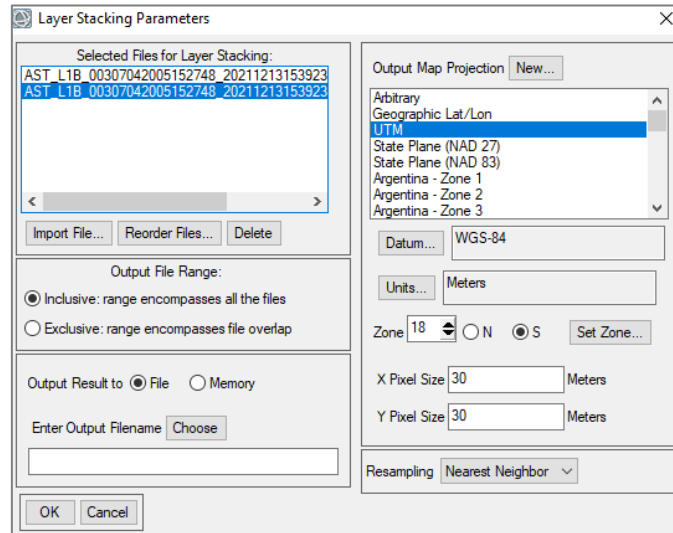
Layer Stacking Parameters

Selected Files for Layer Stacking:
AST_L1B_00307042005152748_20211213153923
AST_L1B_00307042005152748_20211213153923

Import File... Reorder Files... Delete

Output File Range:
Inclusive: range encompasses all the files
Exclusive: range encompasses file overlap

Output Result to File Memory

Enter Output Filename Choose

OK Cancel

Output Map Projection New...

Arbitrary
Geographic Lat/Lon
UTM
State Plane (NAD 27)
State Plane (NAD 83)
Argentina - Zone 1
Argentina - Zone 2
Argentina - Zone 3

Datum... WGS-84

Units... Meters

Zone 18 N S Set Zone...

X Pixel Size 30 Meters

Y Pixel Size 30 Meters

Resampling Nearest Neighbor